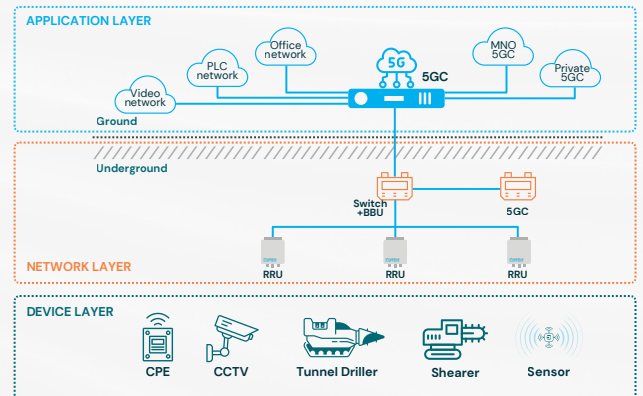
APPLICATION LAYER

Video network

PLC network

Office network

5G

5GC

MNO 5GC

Private 5GC

Ground

Underground

Switch +BBU

5GC

RRU

RRU

RRU

NETWORK LAYER

DEVICE LAYER

CPE

CCTV

Tunnel Driller

Shearer

Sensor